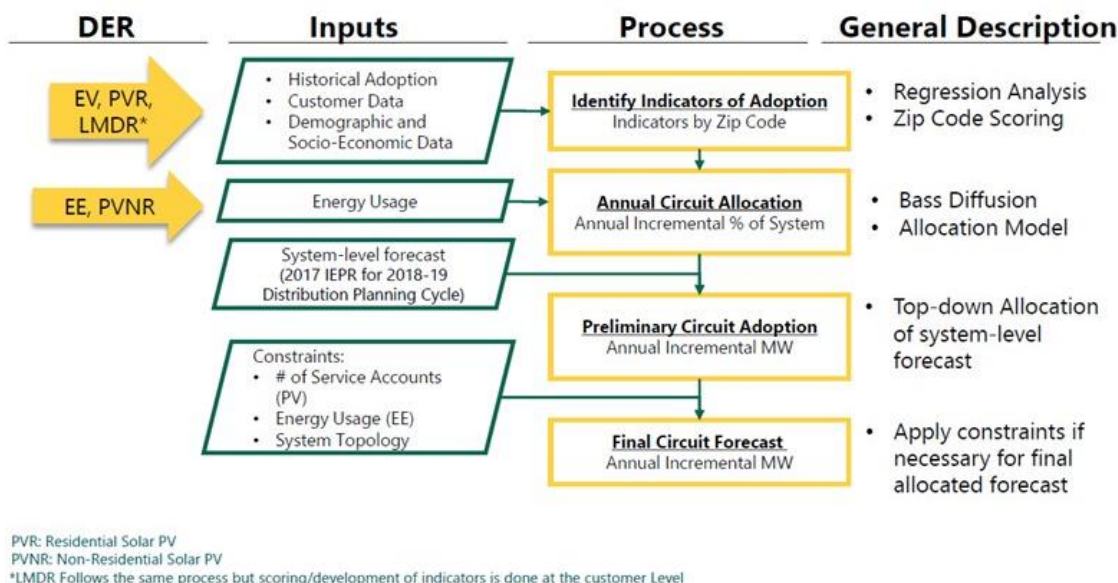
DER

Inputs

Process

General Description

EV, PVR, LMDR*

• Historical Adoption
• Customer Data
• Demographic and Socio-Economic Data

Identify Indicators of Adoption
Indicators by Zip Code

• Regression Analysis
• Zip Code Scoring

EE, PVNR

Energy Usage

Annual Circuit Allocation
Annual Incremental % of System

• Bass Diffusion
• Allocation Model

System-level forecast (2017 IEPR for 2018-19 Distribution Planning Cycle)

Preliminary Circuit Adoption
Annual Incremental MW

• Top-down Allocation of system-level forecast

Constraints:
• # of Service Accounts (PV)
• Energy Usage (EE)
• System Topology

Final Circuit Forecast
Annual Incremental MW

• Apply constraints if necessary for final allocated forecast

PVR: Residential Solar PV
PVNR: Non-Residential Solar PV
*LMDR Follows the same process but scoring/development of indicators is done at the customer Level